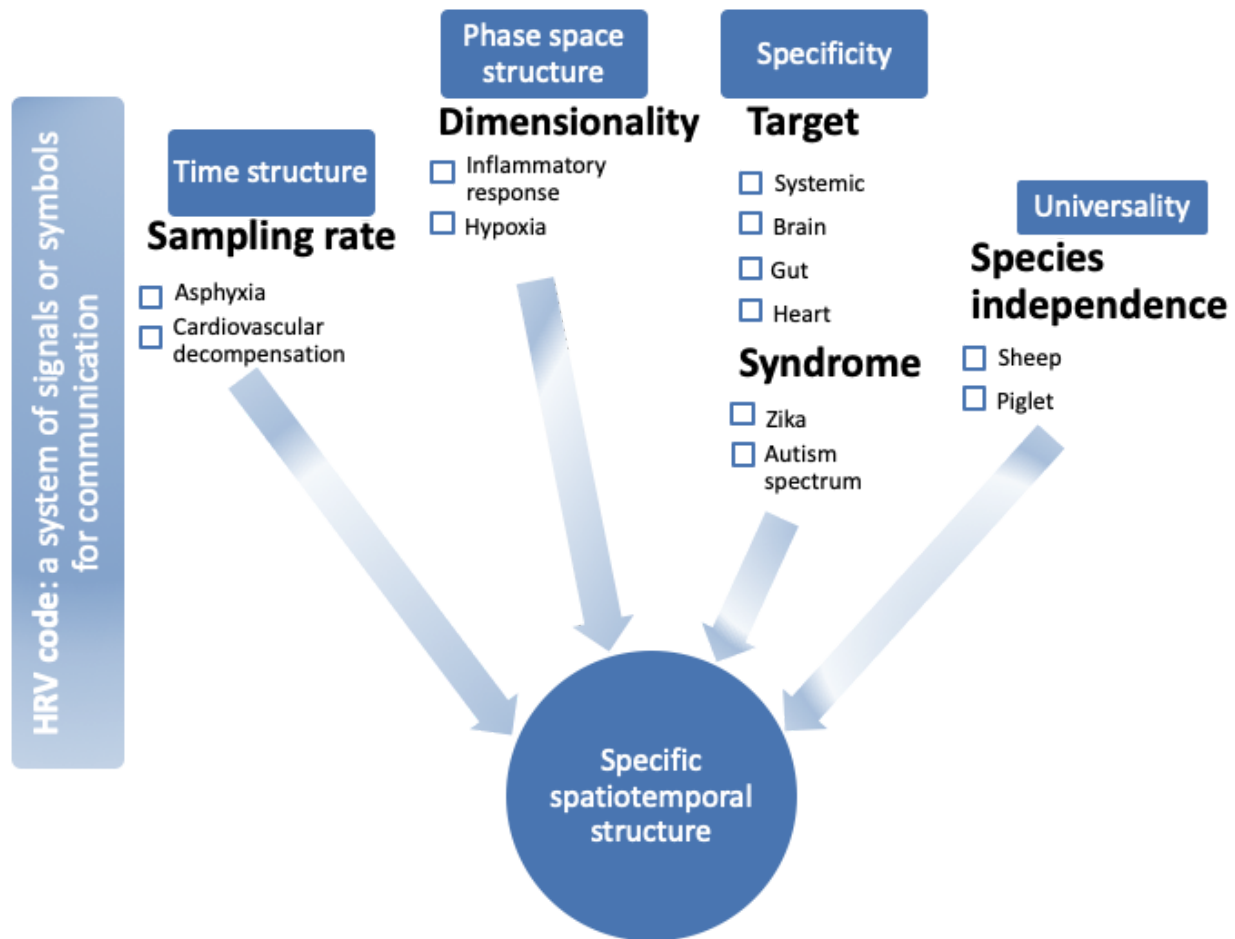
HRV code: a system of signals or symbols for communication

Time structure
Sampling rate
Asphyxia
Cardiovascular decompensation

Phase space structure
Dimensionality
Inflammatory response
Hypoxia

Specificity
Target
Systemic
Brain
Gut
Heart
Syndrome
Zika
Autism spectrum

Universality
Species independence
Sheep
Piglet

Specific spatiotemporal structure